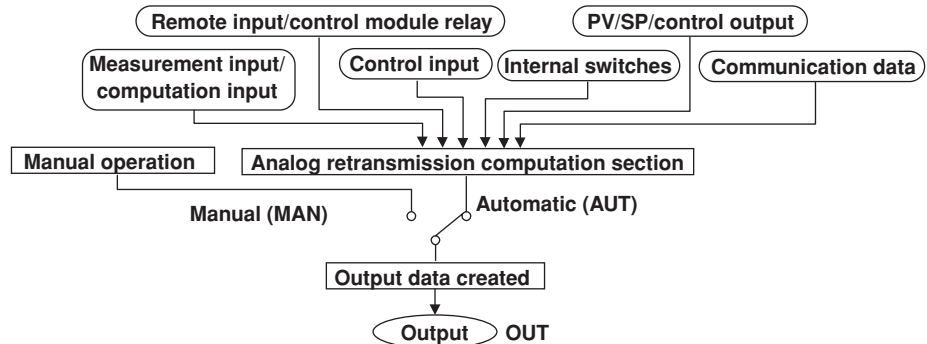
Remote input/control module relay

PV/SP/control output

Measurement input/ computation input

Control input

Internal switches

Communication data

Manual operation

Analog retransmission computation section

Manual (MAN)

Automatic (AUT)

Output data created

Output

OUT